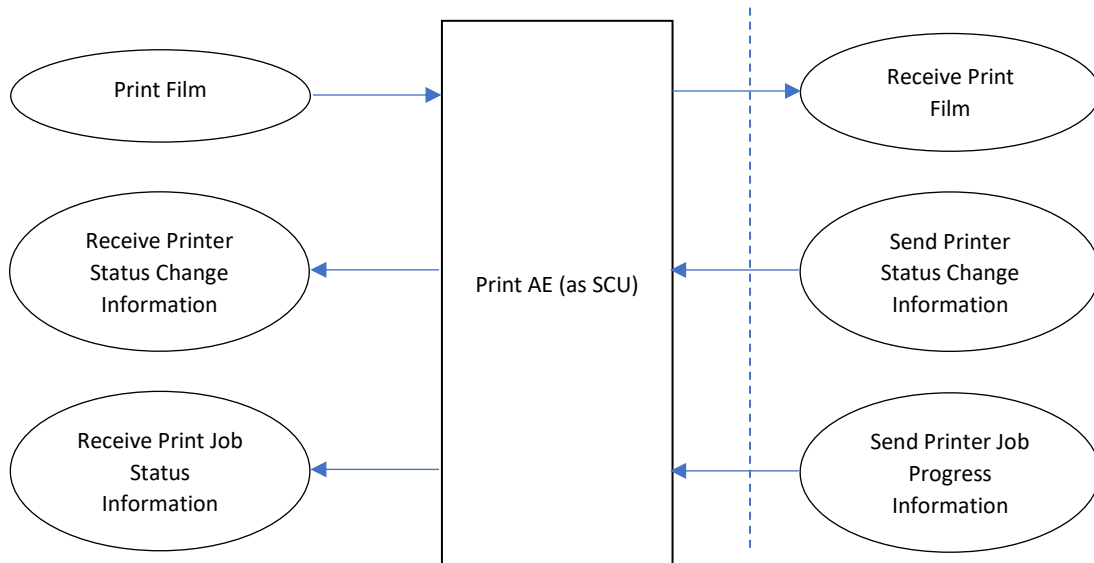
Print Film

Receive Print Film

Receive Printer Status Change Information

Print AE (as SCU)

Send Printer Status Change Information

Receive Print Job Status Information

Send Printer Job Progress Information